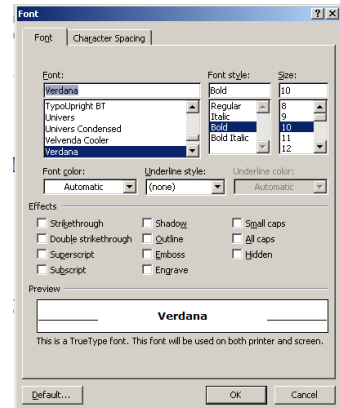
Font

?X

Font
Character Spacing

Font:
Verdana
TypoUpright BT
Univers
Univers Condensed
Velvenda Cooler
Verdana

Font style:
Bold
Regular
Italic
Bold
Bold Italic

Size:
10
8
9
10
11
12

Font color:
Automatic

Underline style:
(none)

Underline color:
Automatic

Effects
Strikethrough
Double strikethrough
Superscript
Subscript
Shadow
Outline
Emboss
Engrave
Small caps
All caps
Hidden

Preview
Verdana

This is a TrueType font. This font will be used on both printer and screen.

Default...
OK
Cancel